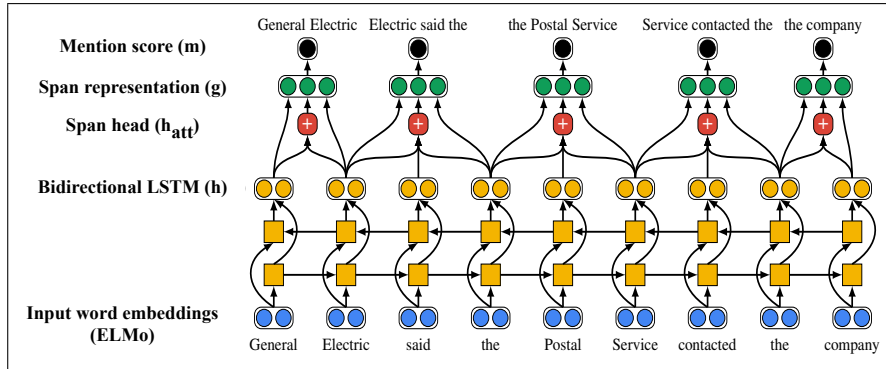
General Electric Electric said the the Postal Service Service contacted the the company

Mention score (m)

Span representation (g)

Span head ($h_{att}$)

Bidirectional LSTM (h)

Input word embeddings (ELMo)

General Electric said the Postal Service contacted the company